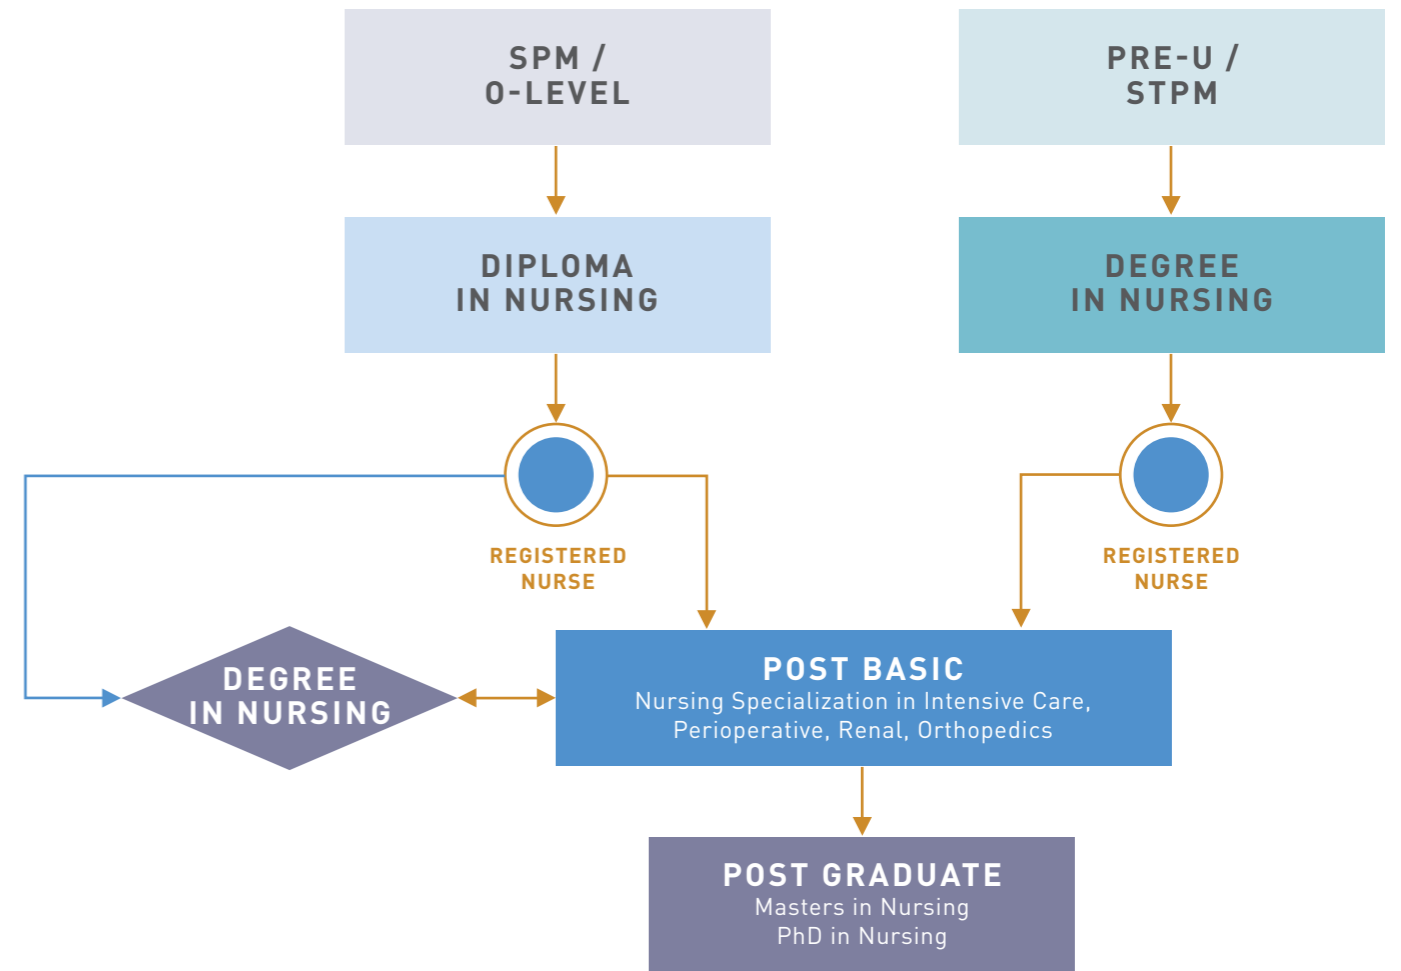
SPM / O-LEVEL

PRE-U / STPM

DIPLOMA IN NURSING

DEGREE IN NURSING

REGISTERED NURSE

REGISTERED NURSE

DEGREE IN NURSING

POST BASIC
Nursing Specialization in Intensive Care, Perioperative, Renal, Orthopedics

POST GRADUATE
Masters in Nursing
PhD in Nursing